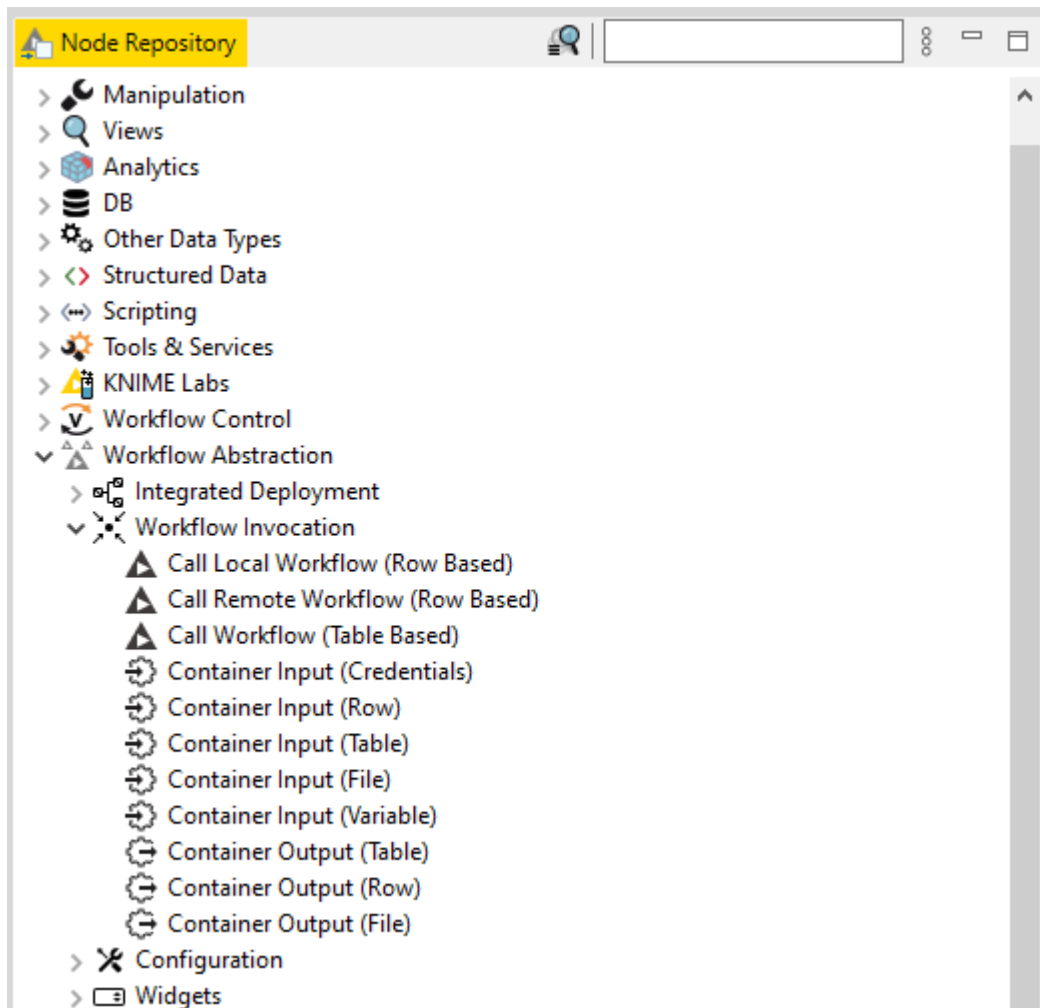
Node Repository

Manipulation
Views
Analytics
DB
Other Data Types
Structured Data
Scripting
Tools & Services
KNIME Labs
Workflow Control
Workflow Abstraction
Integrated Deployment
Workflow Invocation
Call Local Workflow (Row Based)
Call Remote Workflow (Row Based)
Call Workflow (Table Based)
Container Input (Credentials)
Container Input (Row)
Container Input (Table)
Container Input (File)
Container Input (Variable)
Container Output (Table)
Container Output (Row)
Container Output (File)
Configuration
Widgets